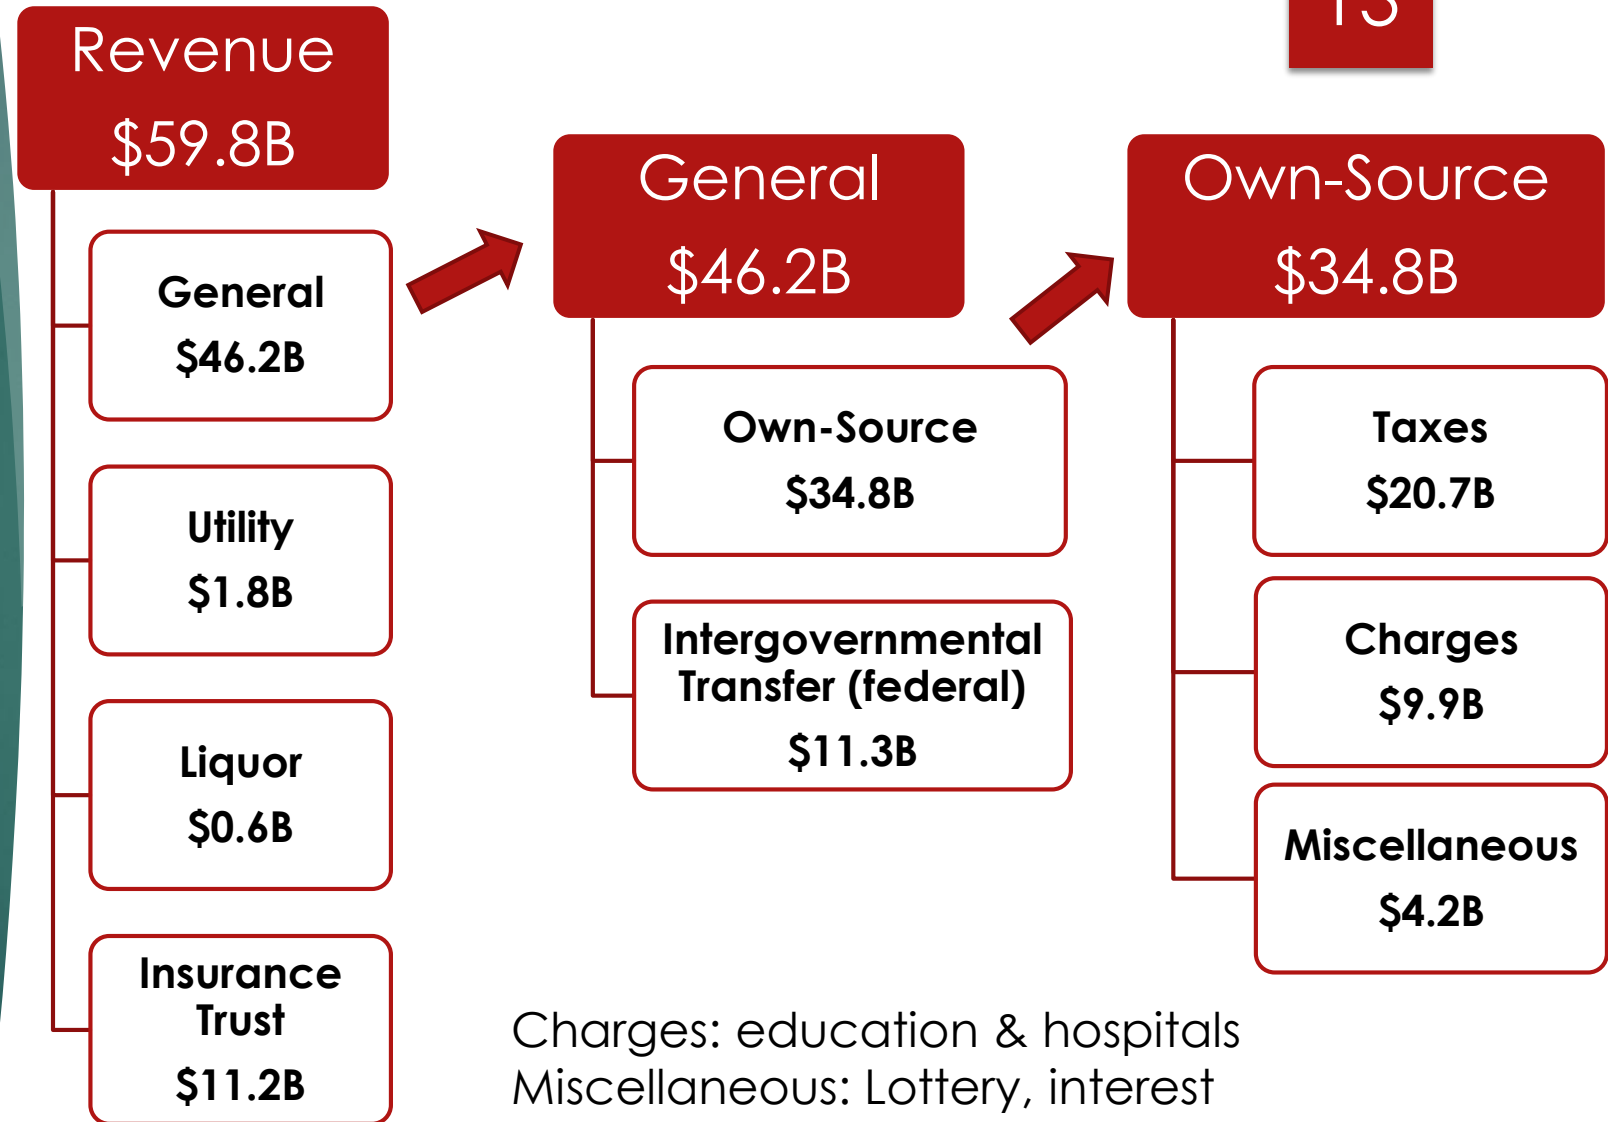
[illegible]

Revenue
$59.8B

General
$46.2B

Utility
$1.8B

Liquor
$0.6B

Insurance Trust
$11.2B

General
$46.2B

Own-Source
$34.8B

Intergovernmental Transfer (federal)
$11.3B

Own-Source
$34.8B

Taxes
$20.7B

Charges
$9.9B

Miscellaneous
$4.2B

Charges: education & hospitals
Miscellaneous: Lottery, interest